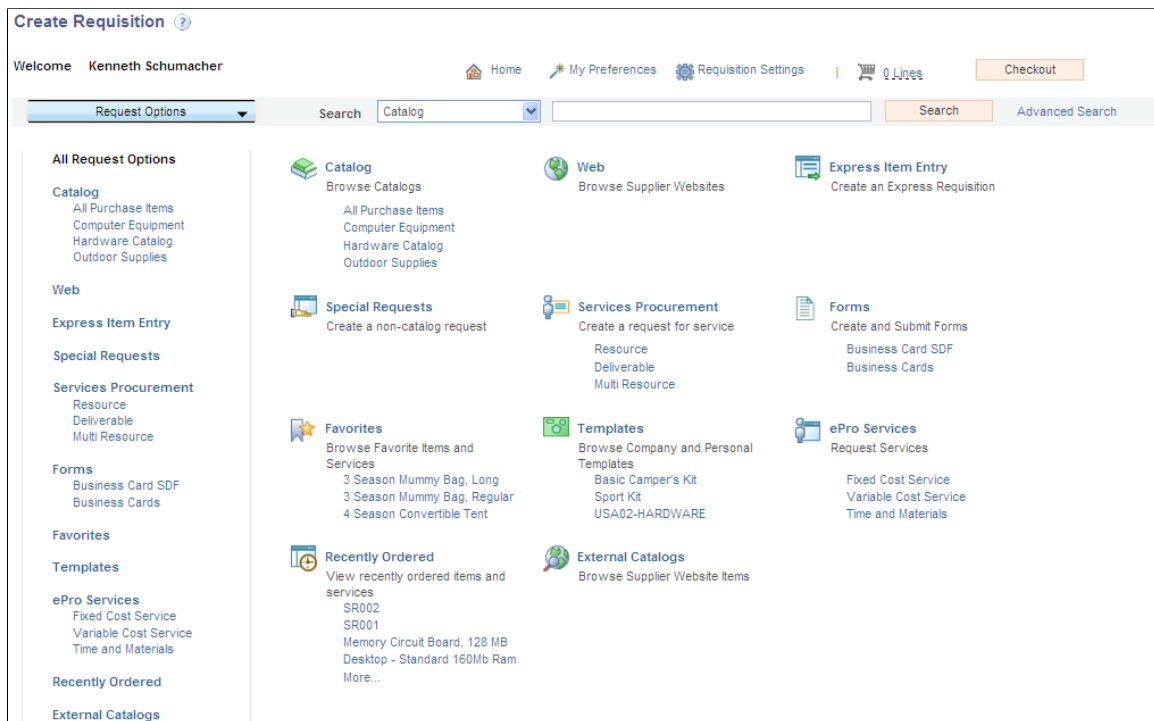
Create Requisition ?

Welcome Kenneth Schumacher

Home My Preferences Requisition Settings | 0 Lines Checkout

Request Options

Search Catalog Search Advanced Search

All Request Options

Catalog
All Purchase Items
Computer Equipment
Hardware Catalog
Outdoor Supplies

Web

Express Item Entry

Special Requests

Services Procurement
Resource
Deliverable
Multi Resource

Forms
Business Card SDF
Business Cards

Favorites

Templates

ePro Services
Fixed Cost Service
Variable Cost Service
Time and Materials

Recently Ordered

External Catalogs

Catalog
Browse Catalogs
All Purchase Items
Computer Equipment
Hardware Catalog
Outdoor Supplies

Web
Browse Supplier Websites

Express Item Entry
Create an Express Requisition

Special Requests
Create a non-catalog request

Services Procurement
Create a request for service
Resource
Deliverable
Multi Resource

Forms
Create and Submit Forms
Business Card SDF
Business Cards

Favorites
Browse Favorite Items and Services
3 Season Mummy Bag, Long
3 Season Mummy Bag, Regular
4 Season Convertible Tent

Templates
Browse Company and Personal Templates
Basic Camper's Kit
Sport Kit
USA02-HARDWARE

ePro Services
Request Services
Fixed Cost Service
Variable Cost Service
Time and Materials

Recently Ordered
View recently ordered items and services
SR002
SR001
Memory Circuit Board, 128 MB
Desktop - Standard 160Mb Ram
More...

External Catalogs
Browse Supplier Website Items